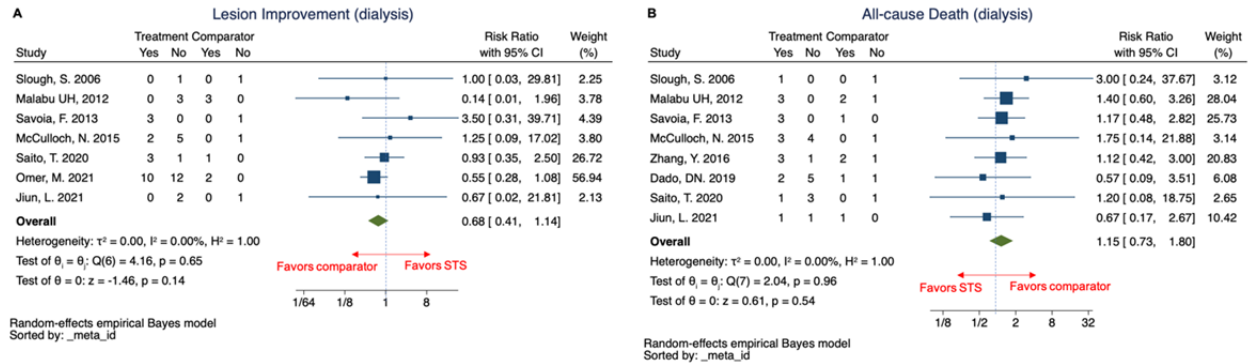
A

Lesion Improvement (dialysis)

| Study | Treatment Yes | Treatment No | Comparator Yes | Comparator No | Risk Ratio with 95% CI | Weight (%) |
|---|---|---|---|---|---|---|
| Slough, S. 2006 | 0 | 1 | 0 | 1 | 1.00 [ 0.03, 29.81] | 2.25 |
| Malabu UH, 2012 | 0 | 3 | 3 | 0 | 0.14 [ 0.01, 1.96] | 3.78 |
| Savoia, F. 2013 | 3 | 0 | 0 | 1 | 3.50 [ 0.31, 39.71] | 4.39 |
| McCulloch, N. 2015 | 2 | 5 | 0 | 1 | 1.25 [ 0.09, 17.02] | 3.80 |
| Saito, T. 2020 | 3 | 1 | 1 | 0 | 0.93 [ 0.35, 2.50] | 26.72 |
| Omer, M. 2021 | 10 | 12 | 2 | 0 | 0.55 [ 0.28, 1.08] | 56.94 |
| Jiun, L. 2021 | 0 | 2 | 0 | 1 | 0.67 [ 0.02, 21.81] | 2.13 |
| Overall | | | | | 0.68 [ 0.41, 1.14] | |

Heterogeneity: $\tau^2$ = 0.00, $I^2$ = 0.00%, $H^2$ = 1.00
Test of $\theta_i = \theta_j$: Q(6) = 4.16, p = 0.65
Test of $\theta$ = 0: z = -1.46, p = 0.14

Favors comparator    Favors STS

1/64   1/8   1   8

Random-effects empirical Bayes model
Sorted by: _meta_id

B

All-cause Death (dialysis)

| Study | Treatment Yes | Treatment No | Comparator Yes | Comparator No | Risk Ratio with 95% CI | Weight (%) |
|---|---|---|---|---|---|---|
| Slough, S. 2006 | 1 | 0 | 0 | 1 | 3.00 [ 0.24, 37.67] | 3.12 |
| Malabu UH, 2012 | 3 | 0 | 2 | 1 | 1.40 [ 0.60, 3.26] | 28.04 |
| Savoia, F. 2013 | 3 | 0 | 1 | 0 | 1.17 [ 0.48, 2.82] | 25.73 |
| McCulloch, N. 2015 | 3 | 4 | 0 | 1 | 1.75 [ 0.14, 21.88] | 3.14 |
| Zhang, Y. 2016 | 3 | 1 | 2 | 1 | 1.12 [ 0.42, 3.00] | 20.83 |
| Dado, DN. 2019 | 2 | 5 | 1 | 1 | 0.57 [ 0.09, 3.51] | 6.08 |
| Saito, T. 2020 | 1 | 3 | 0 | 1 | 1.20 [ 0.08, 18.75] | 2.65 |
| Jiun, L. 2021 | 1 | 1 | 1 | 0 | 0.67 [ 0.17, 2.67] | 10.42 |
| Overall | | | | | 1.15 [ 0.73, 1.80] | |

Heterogeneity: $\tau^2$ = 0.00, $I^2$ = 0.00%, $H^2$ = 1.00
Test of $\theta_i = \theta_j$: Q(7) = 2.04, p = 0.96
Test of $\theta$ = 0: z = 0.61, p = 0.54

Favors STS    Favors comparator

1/8   1/2   2   8   32

Random-effects empirical Bayes model
Sorted by: _meta_id